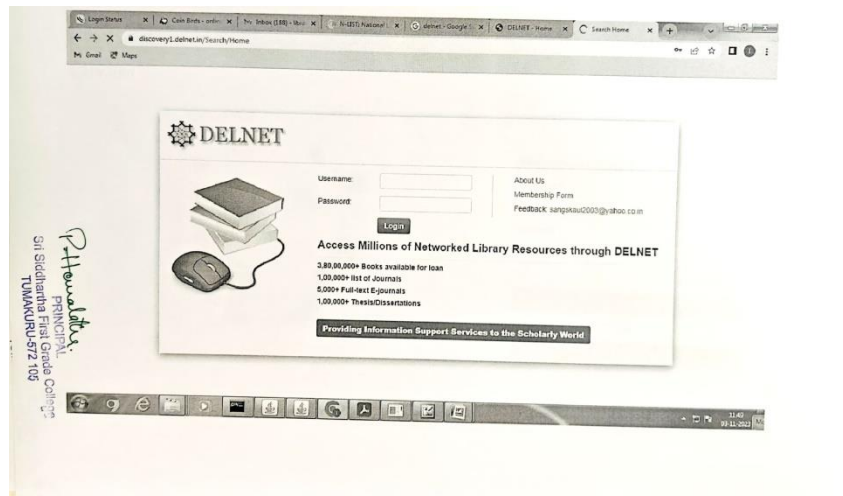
Login Status | Coin Birds - onlin | Inbox (188) - Wan | N-LIST: National | delnet - Google S | DELNET - Home | Search Home

discovery1.delnet.in/Search/Home

Gmail Maps

DELNET

Username:

Password:

Login

About Us

Membership Form

Feedback: sangskaul2003@yahoo.co.in

Access Millions of Networked Library Resources through DELNET

3,80,00,000+ Books available for loan
1,00,000+ list of Journals
5,000+ Full-text E-journals
1,00,000+ Thesis/Dissertations

Providing Information Support Services to the Scholarly World

P. Hemalatha
PRINCIPAL
Sri Siddhartha First Grade College
TUMAKURU-572 105

11:40
03-11-2023